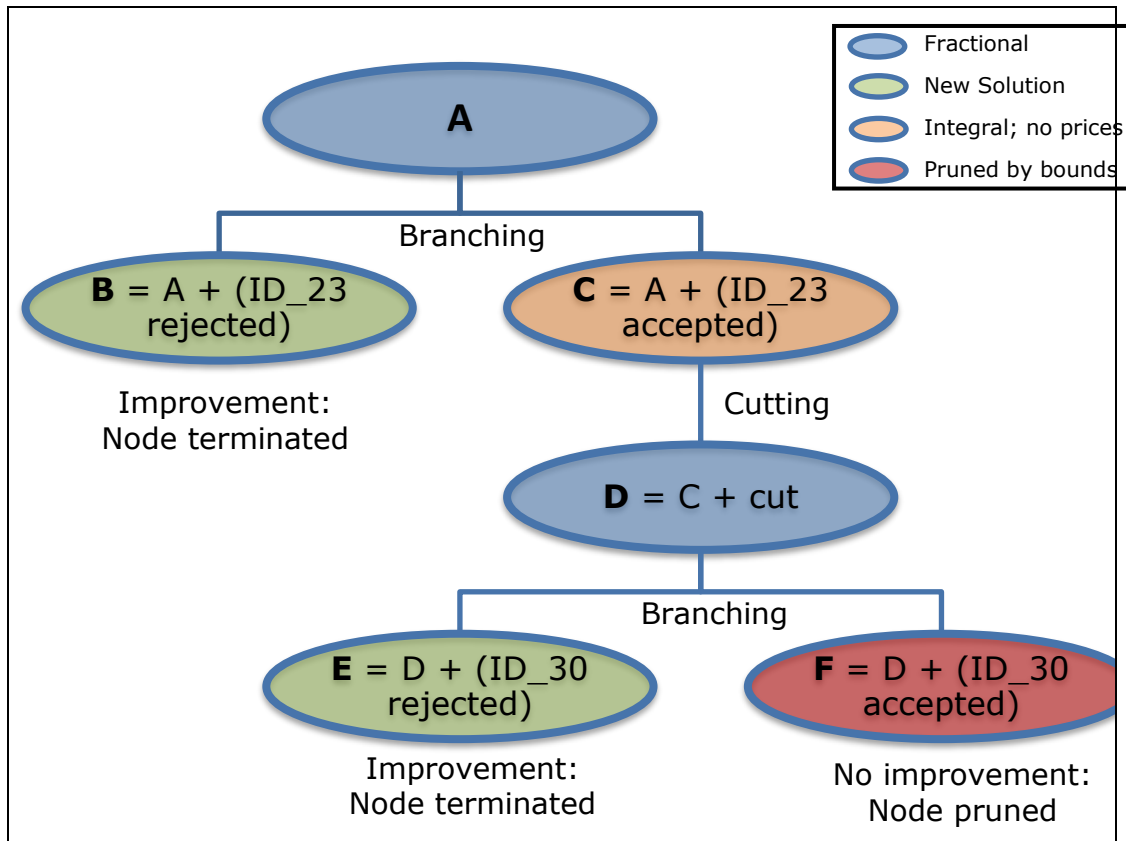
Fractional
New Solution
Integral; no prices
Pruned by bounds

A

Branching

B = A + (ID_23 rejected)

C = A + (ID_23 accepted)

Improvement: Node terminated

Cutting

D = C + cut

Branching

E = D + (ID_30 rejected)

F = D + (ID_30 accepted)

Improvement: Node terminated

No improvement: Node pruned